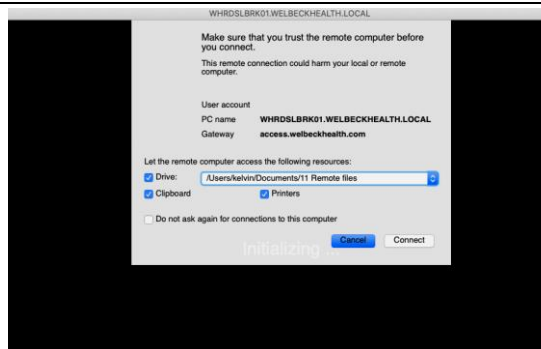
WHRDSLBRK01.WELBECKHEALTH.LOCAL

Make sure that you trust the remote computer before you connect.

This remote connection could harm your local or remote computer.

User account

PC name WHRDSLBRK01.WELBECKHEALTH.LOCAL

Gateway access.welbeckhealth.com

Let the remote computer access the following resources:

Drive: /Users/kelvin/Documents/11 Remote files

Clipboard

Printers

Do not ask again for connections to this computer

Initializing ...

Cancel

Connect